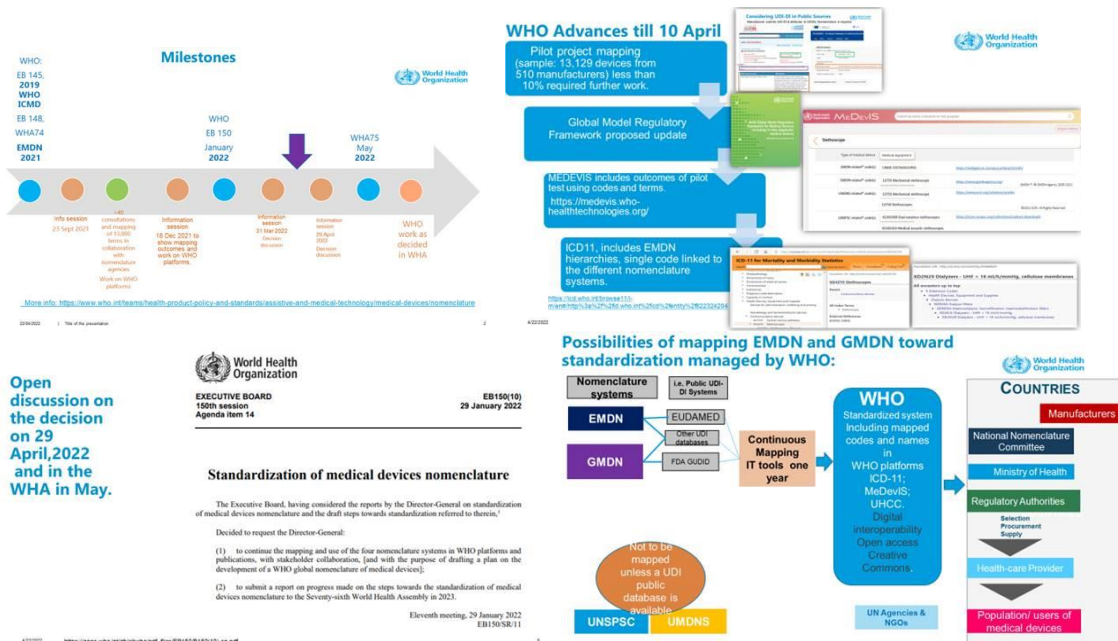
Milestones

World Health Organization

WHO: EB 145, 2019 WHO ICMD

EB 148, WHA74 EMDN 2021

WHO EB 150 January 2022

WHA75 May 2022

Info session 23 Sept 2021

+40 consultations and mapping of 10,000 items in collaboration with nomenclature agencies
Work on WHO platforms

Information session 16 Dec 2021 to show mapping outcomes and work on WHO platforms.

Information session 31 Mar 2022 Decision discussion

Information session 29 April 2022 Decision discussion

WHO work as decided in WHA

More info: https://www.who.int/teams/health-product-policy-and-standards/assistive-and-medical-technology/medical-devices/nomenclature

22/04/2022 | Title of the presentation 2

WHO Advances till 10 April

Pilot project mapping (sample: 13,129 devices from 510 manufacturers) less than 10% required further work.

Considering UDI-DI in Public Sources

Global Model Regulatory Framework proposed update

MEDEVIS includes outcomes of pilot test using codes and terms. https://medevis.who-healthtechnologies.org/

MeDevIS

Stethoscope

ICD11, includes EMDN hierarchies, single code linked to the different nomenclature systems.

ICD-11 for Mortality and Morbidity Statistics

https://icd.who.int/browse11-m/en#/http%3a%2f%2fid.who.int%2ficd%2fentity%2f2232%204

4/22/2022

World Health Organization

Open discussion on the decision on 29 April,2022 and in the WHA in May.

World Health Organization

EXECUTIVE BOARD
150th session
Agenda item 14

EB150(10)
29 January 2022

Standardization of medical devices nomenclature

The Executive Board, having considered the reports by the Director-General on standardization of medical devices nomenclature and the draft steps towards standardization referred to therein,¹

Decided to request the Director-General:

(1) to continue the mapping and use of the four nomenclature systems in WHO platforms and publications, with stakeholder collaboration, [and with the purpose of drafting a plan on the development of a WHO global nomenclature of medical devices];

(2) to submit a report on progress made on the steps towards the standardization of medical devices nomenclature to the Seventy-sixth World Health Assembly in 2023.

Eleventh meeting, 29 January 2022
EB150/SR/11

Possibilities of mapping EMDN and GMDN toward standardization managed by WHO:

World Health Organization

Nomenclature systems

i.e. Public UDI-DI Systems

EMDN

EUDAMED

Other UDI databases

GMDN

FDA GUDID

Continuous Mapping IT tools one year

WHO
Standardized system Including mapped codes and names in WHO platforms ICD-11; MeDevIS; UHCC.
Digital interoperability
Open access Creative Commons.

Not to be mapped unless a UDI public database is available

UNSPSC

UMDNS

UN Agencies & NGOs

COUNTRIES

Manufacturers

National Nomenclature Committee

Ministry of Health

Regulatory Authorities

Selection Procurement Supply

Health-care Provider

Population/ users of medical devices